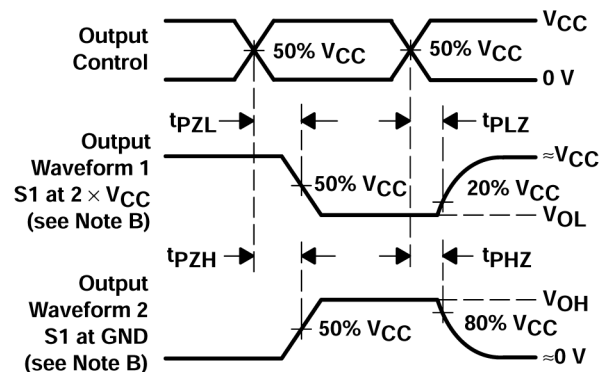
Output Control

50% $V_{CC}$

50% $V_{CC}$

$V_{CC}$

0 V

$t_{PZL}$

$t_{PLZ}$

Output Waveform 1 S1 at $2 \times V_{CC}$ (see Note B)

50% $V_{CC}$

20% $V_{CC}$

$\approx V_{CC}$

$V_{OL}$

$t_{PZH}$

$t_{PHZ}$

Output Waveform 2 S1 at GND (see Note B)

50% $V_{CC}$

80% $V_{CC}$

$V_{OH}$

$\approx 0$ V